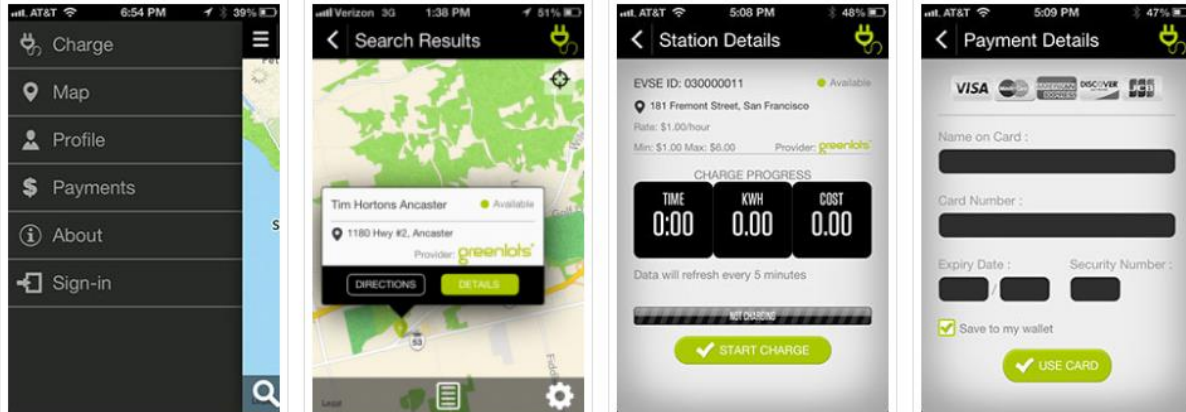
AT&T 6:54 PM 39%

Charge
Map
Profile
Payments
About
Sign-in

Verizon 3G 1:38 PM 51%

Search Results

Tim Hortons Ancaster
Available
1180 Hwy #2, Ancaster
Provider: greenlots
DIRECTIONS
DETAILS

53

AT&T 5:08 PM 48%

Station Details

EVSE ID: 030000011
Available
181 Fremont Street, San Francisco
Rate: $1.00/hour
Min: $1.00 Max: $6.00
Provider: greenlots

CHARGE PROGRESS

| TIME | KWH | COST |
|---|---|---|
| 0:00 | 0.00 | 0.00 |

Data will refresh every 5 minutes

NOT CHARGING

START CHARGE

AT&T 5:09 PM 47%

Payment Details

VISA DISCOVER

Name on Card :

Card Number :

Expiry Date :
Security Number :
/

Save to my wallet

USE CARD